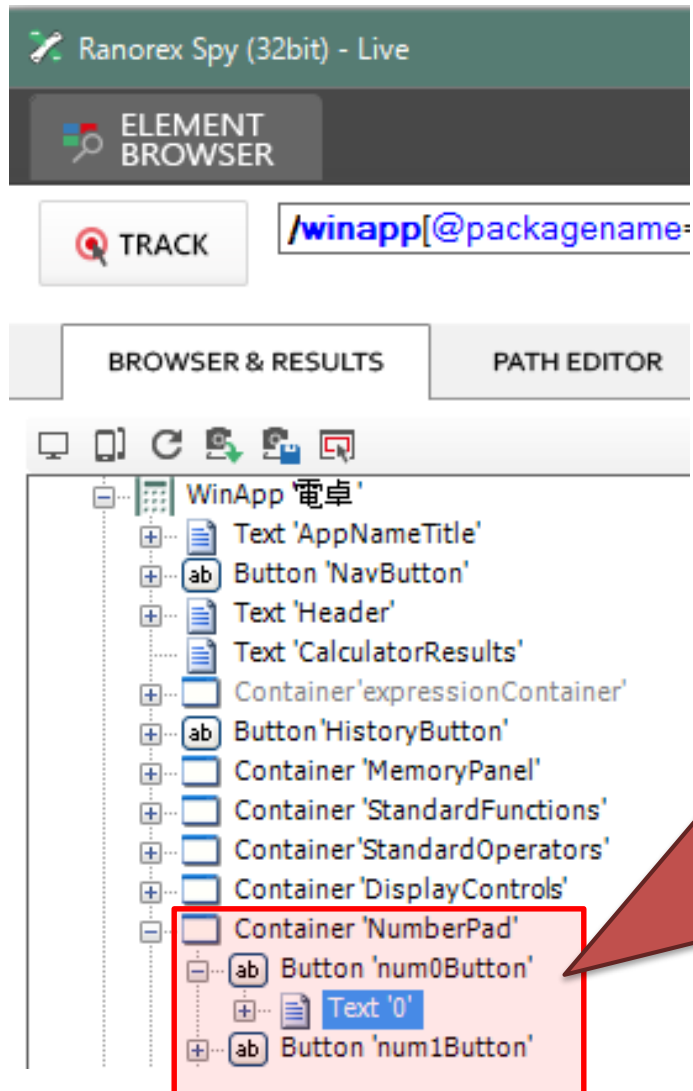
Ranorex Spy (32bit) - Live

ELEMENT BROWSER

TRACK

/winapp[@packagename=

BROWSER & RESULTS

PATH EDITOR

WinApp '電卓'
Text 'AppNameTitle'
Button 'NavButton'
Text 'Header'
Text 'CalculatorResults'
Container'expressionContainer'
Button'HistoryButton'
Container 'MemoryPanel'
Container 'StandardFunctions'
Container'StandardOperators'
Container'DisplayControls'
Container 'NumberPad'
Button 'num0Button'
Text '0'
Button 'num1Button'